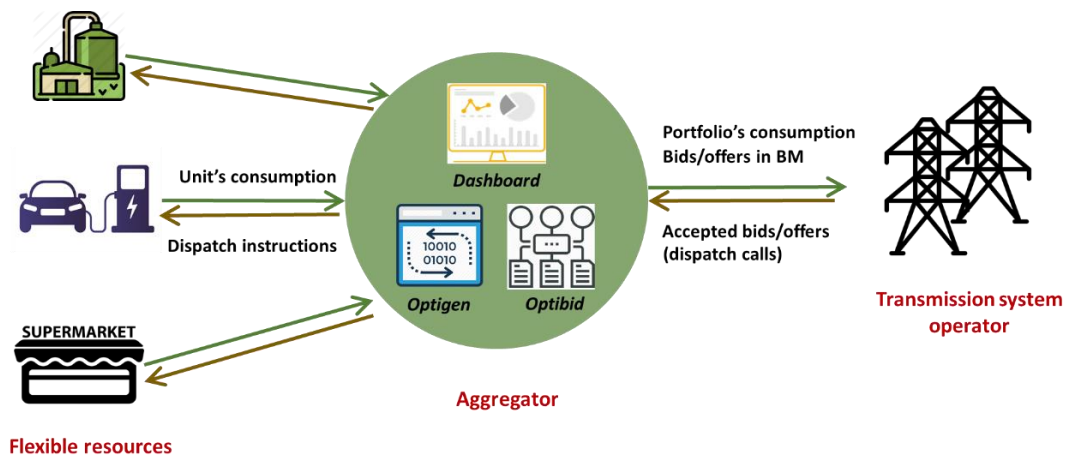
Unit's consumption

Dispatch instructions

SUPERMARKET

Flexible resources

Dashboard

10010
01010

Optigen

Optibid

Aggregator

Portfolio's consumption
Bids/offers in BM

Accepted bids/offers
(dispatch calls)

Transmission system operator